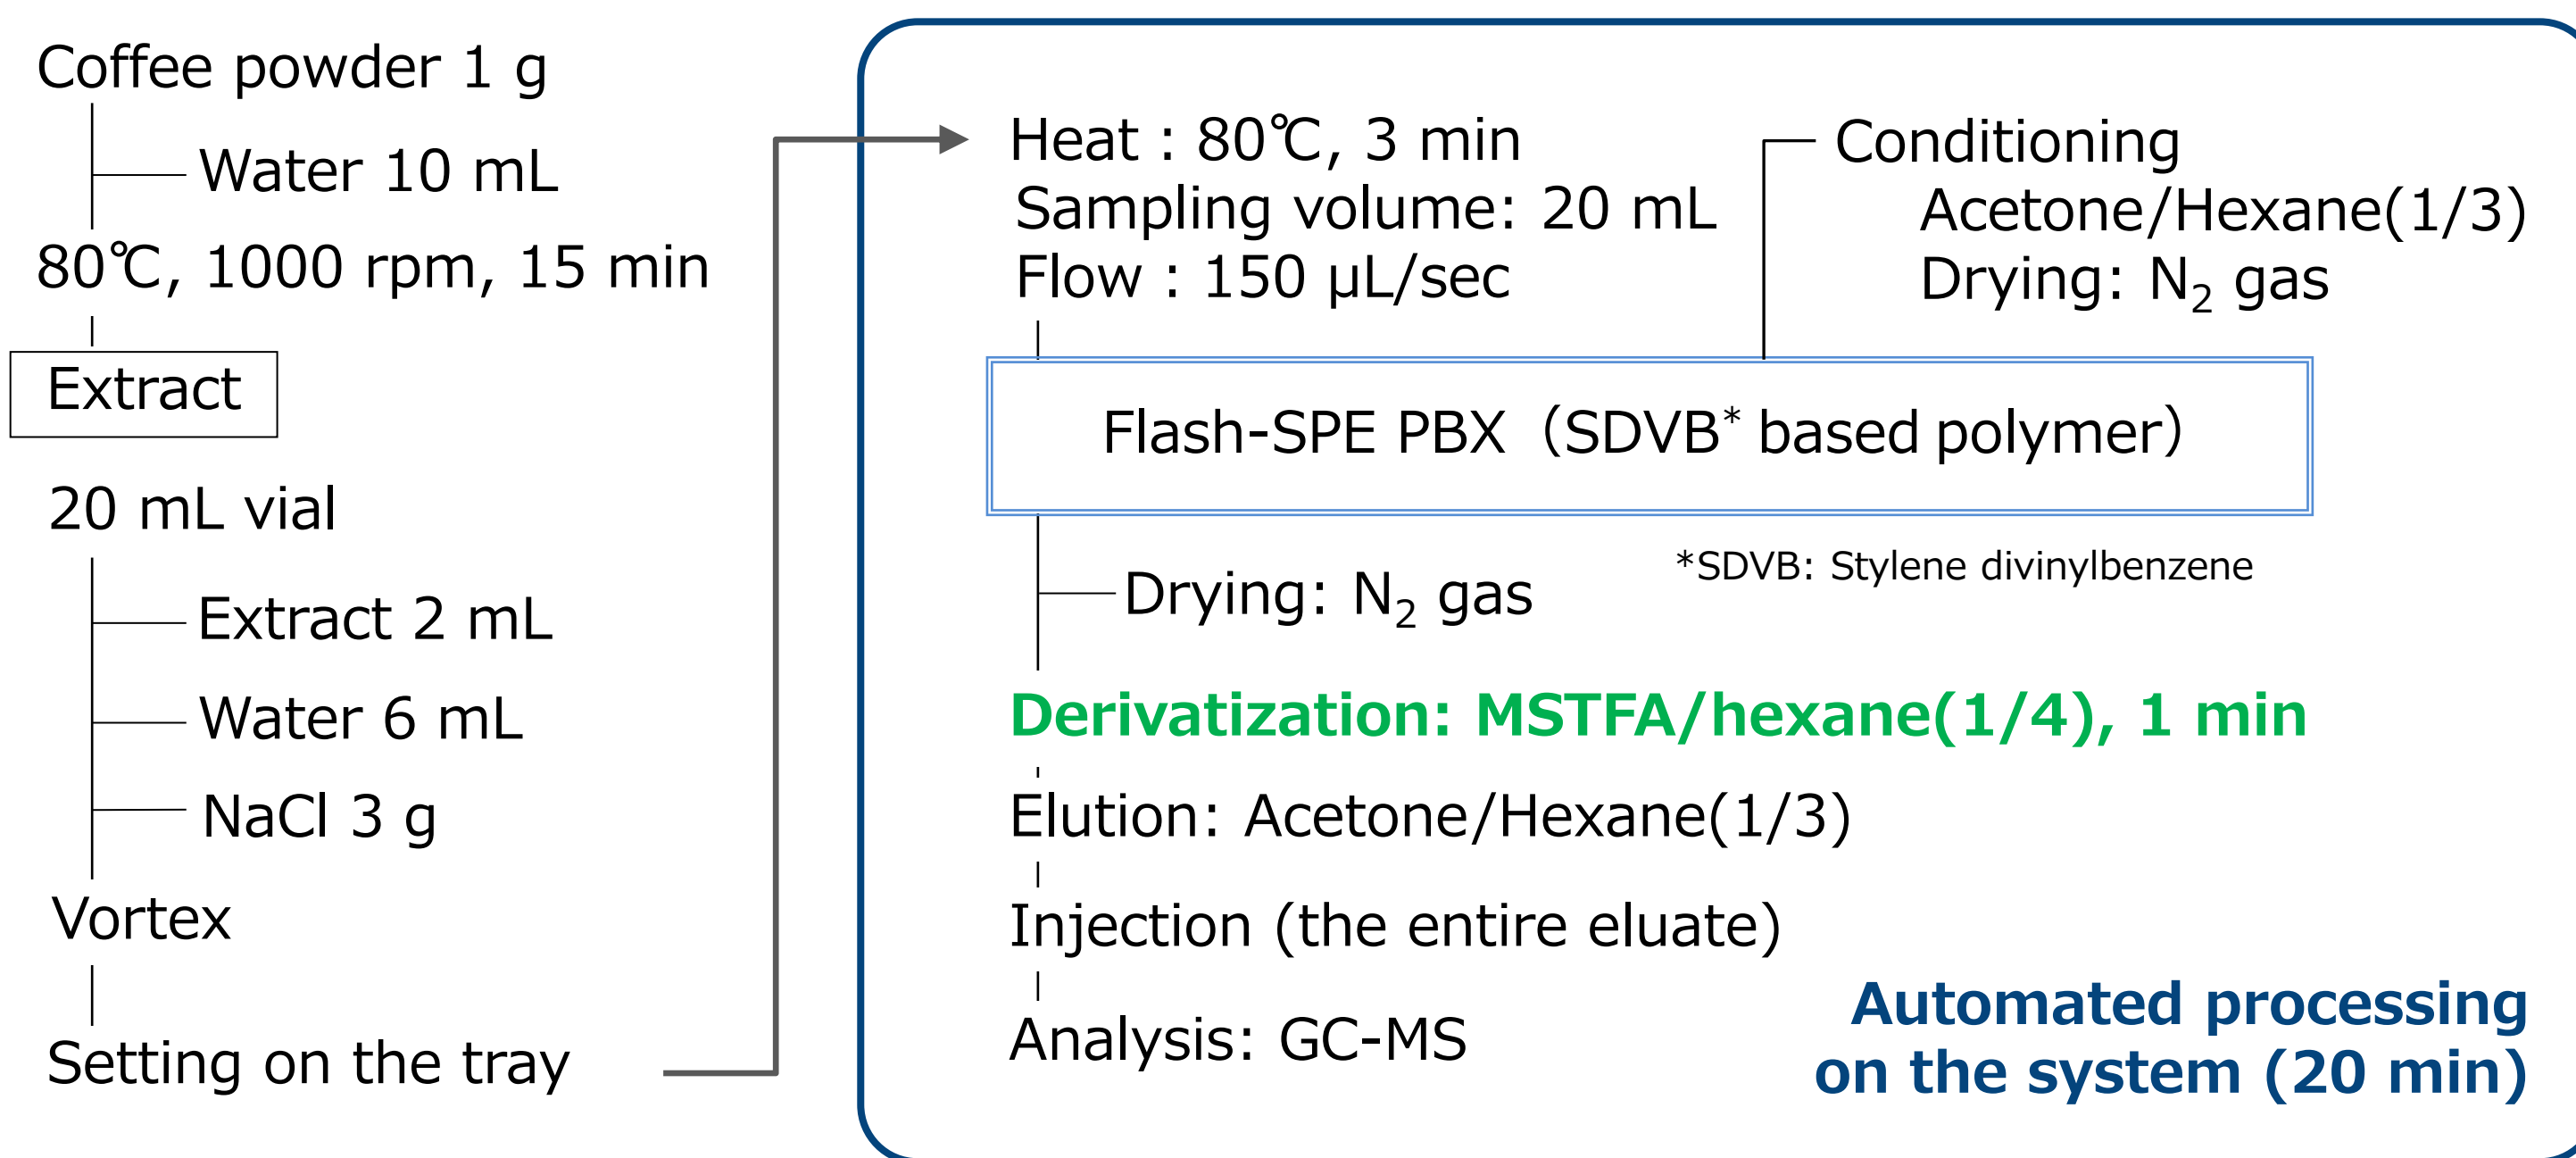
Coffee powder 1 g

Water 10 mL

80℃, 1000 rpm, 15 min

Extract

20 mL vial

Extract 2 mL

Water 6 mL

NaCl 3 g

Vortex

Setting on the tray

Heat : 80℃, 3 min
Sampling volume: 20 mL
Flow : 150 μL/sec

Conditioning
Acetone/Hexane(1/3)
Drying: $N_2$ gas

Flash-SPE PBX（SDVB* based polymer)

Drying: $N_2$ gas

*SDVB: Stylene divinylbenzene

Derivatization: MSTFA/hexane(1/4), 1 min

Elution: Acetone/Hexane(1/3)

Injection (the entire eluate)

Analysis: GC-MS

Automated processing on the system (20 min)